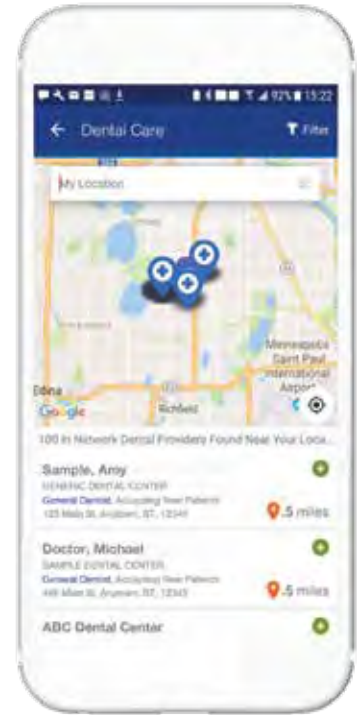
92% 15:22

Dental Care

Filter

My Location

Minneapolis Saint Paul International Airport

Edina

Google

Richfield

100 In Network Dental Providers Found Near Your Loca...

Sample, Amy
GENERIC DENTAL CENTER
General Dentist, Accepting New Patients
123 Main St, Anytown, ST, 12345
.5 miles

Doctor, Michael
SAMPLE DENTAL CENTER
General Dentist, Accepting New Patients
456 Main St, Anytown, ST, 12345
.5 miles

ABC Dental Center